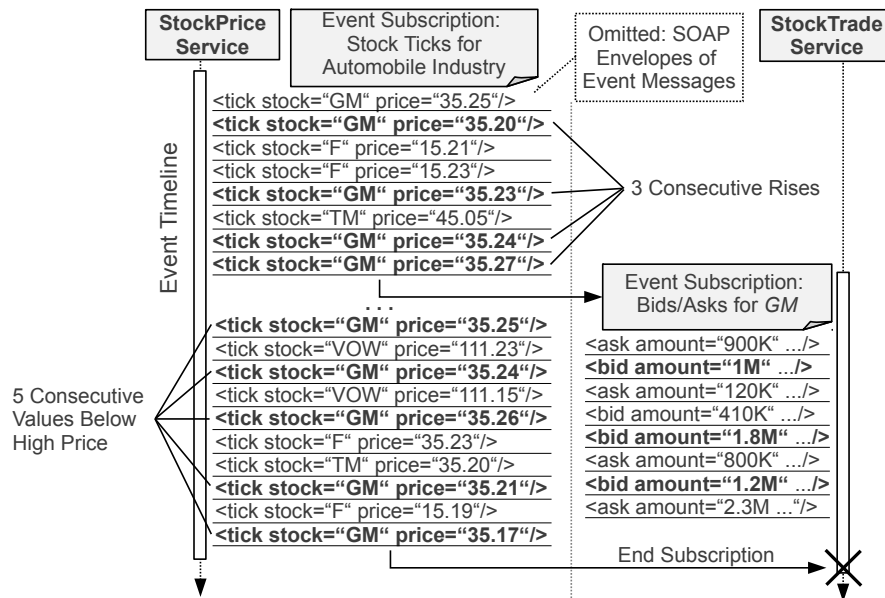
StockPrice Service

Event Subscription: Stock Ticks for Automobile Industry

Omitted: SOAP Envelopes of Event Messages

StockTrade Service

Event Timeline

<tick stock="GM" price="35.25"/>
**<tick stock="GM" price="35.20"/>**
<tick stock="F" price="15.21"/>
<tick stock="F" price="15.23"/>
**<tick stock="GM" price="35.23"/>**
<tick stock="TM" price="45.05"/>
**<tick stock="GM" price="35.24"/>**
**<tick stock="GM" price="35.27"/>**

3 Consecutive Rises

. . .

Event Subscription: Bids/Asks for *GM*

**<tick stock="GM" price="35.25"/>**
<tick stock="VOW" price="111.23"/>
**<tick stock="GM" price="35.24"/>**
<tick stock="VOW" price="111.15"/>
**<tick stock="GM" price="35.26"/>**
<tick stock="F" price="35.23"/>
<tick stock="TM" price="35.20"/>
**<tick stock="GM" price="35.21"/>**
<tick stock="F" price="15.19"/>
**<tick stock="GM" price="35.17"/>**

5 Consecutive Values Below High Price

<ask amount="900K" .../>
**<bid amount="1M" .../>**
<ask amount="120K" .../>
<bid amount="410K" .../>
**<bid amount="1.8M" .../>**
<ask amount="800K" .../>
**<bid amount="1.2M" .../>**
<ask amount="2.3M ..."/>

End Subscription